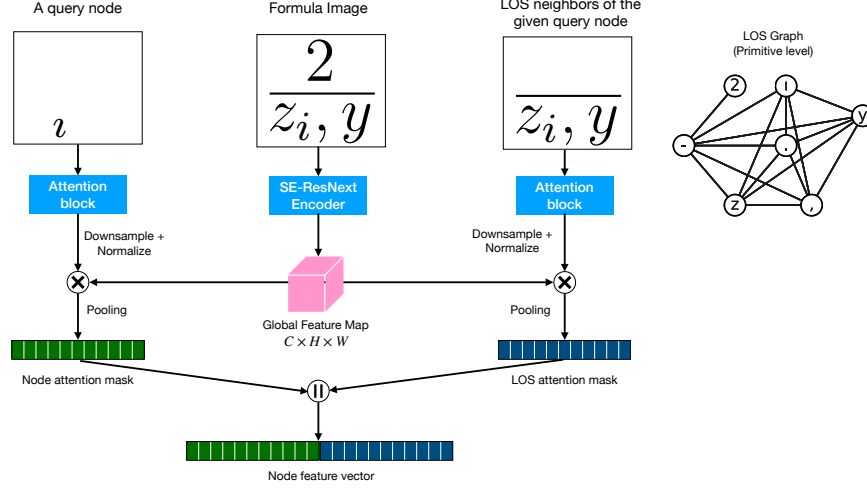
A query node

$\imath$

Attention block

Downsample + Normalize

Pooling

Node attention mask

Formula Image

$\frac{2}{z_i, y}$

SE-ResNext Encoder

Global Feature Map
$C \times H \times W$

LOS neighbors of the given query node

$\overline{z_i, y}$

Attention block

Downsample + Normalize

Pooling

LOS attention mask

Node feature vector

LOS Graph
(Primitive level)

2
ı
y
-
.
z
,